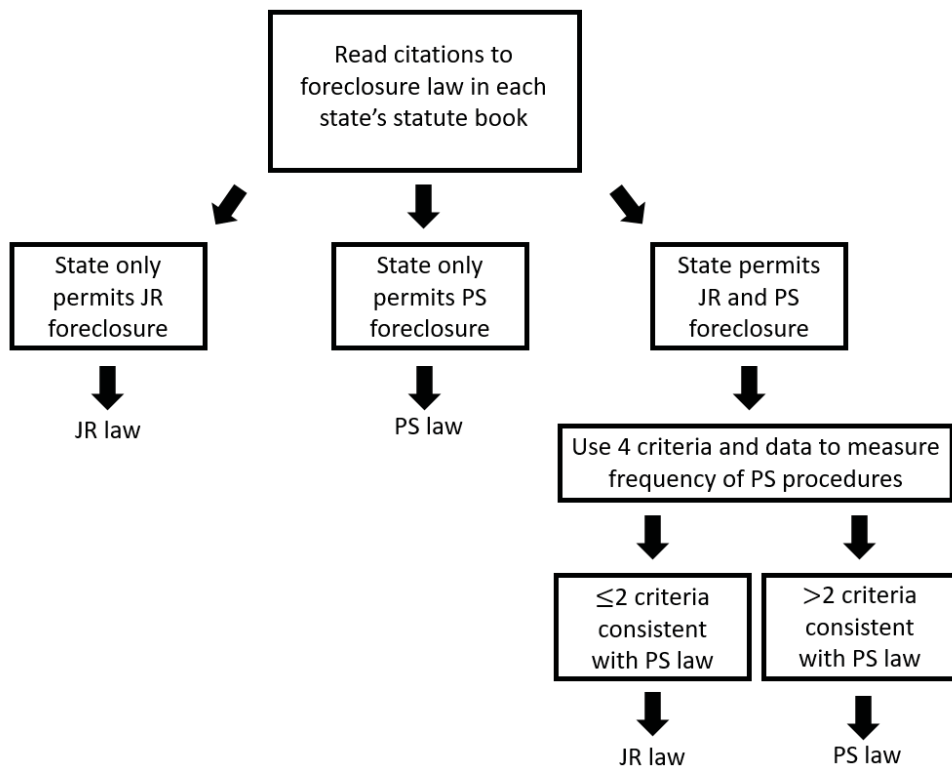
Read citations to foreclosure law in each state's statute book

State only permits JR foreclosure

JR law

State only permits PS foreclosure

PS law

State permits JR and PS foreclosure

Use 4 criteria and data to measure frequency of PS procedures

$\leq$2 criteria consistent with PS law

JR law

$>$2 criteria consistent with PS law

PS law